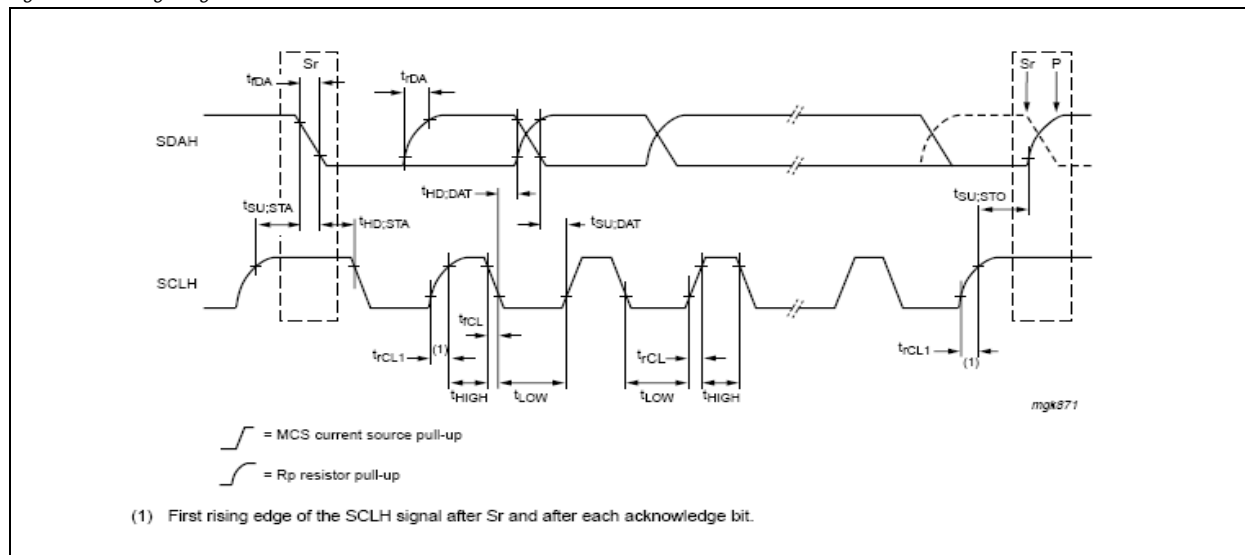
Sr

$t_{fDA}$

$t_{rDA}$

Sr

P

SDAH

$t_{HD;DAT}$

$t_{SU;STA}$

$t_{HD;STA}$

$t_{SU;DAT}$

$t_{SU;STO}$

SCLH

$t_{fCL}$

$t_{rCL1}$

(1)

$t_{rCL}$

$t_{rCL1}$

(1)

$t_{HIGH}$

$t_{LOW}$

$t_{LOW}$

$t_{HIGH}$

mgk871

= MCS current source pull-up

= Rp resistor pull-up

(1) First rising edge of the SCLH signal after Sr and after each acknowledge bit.